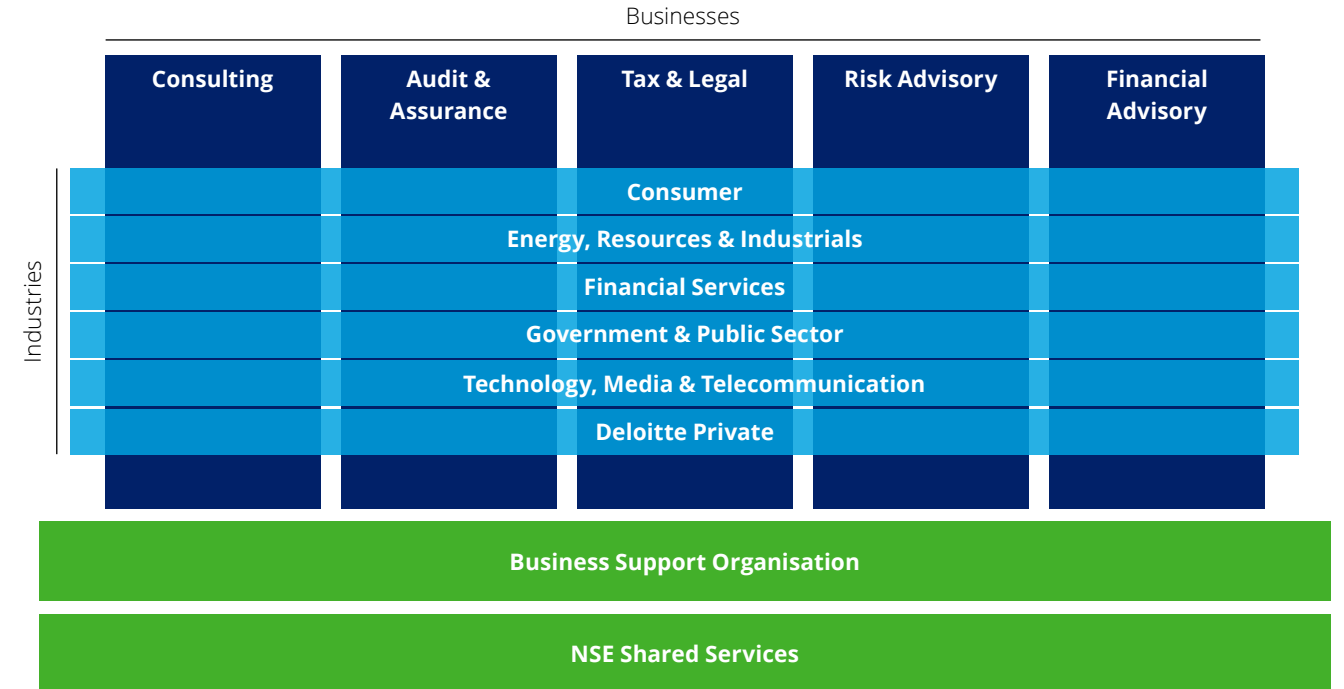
Businesses

Consulting

Audit & Assurance

Tax & Legal

Risk Advisory

Financial Advisory

Industries

Consumer

Energy, Resources & Industrials

Financial Services

Government & Public Sector

Technology, Media & Telecommunication

Deloitte Private

Business Support Organisation

NSE Shared Services